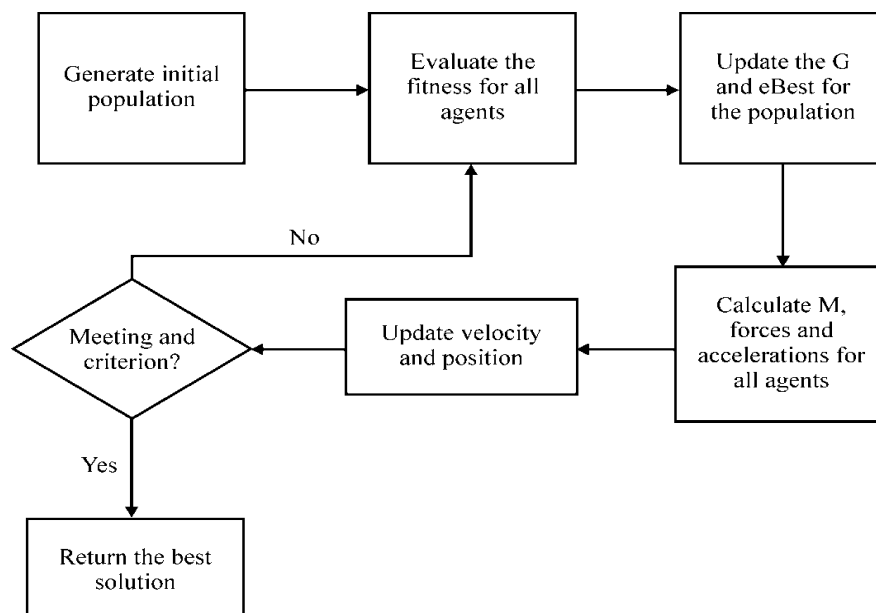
Generate initial population

Evaluate the fitness for all agents

Update the G and eBest for the population

Calculate M, forces and accelerations for all agents

Update velocity and position

Meeting and criterion?

No

Yes

Return the best solution